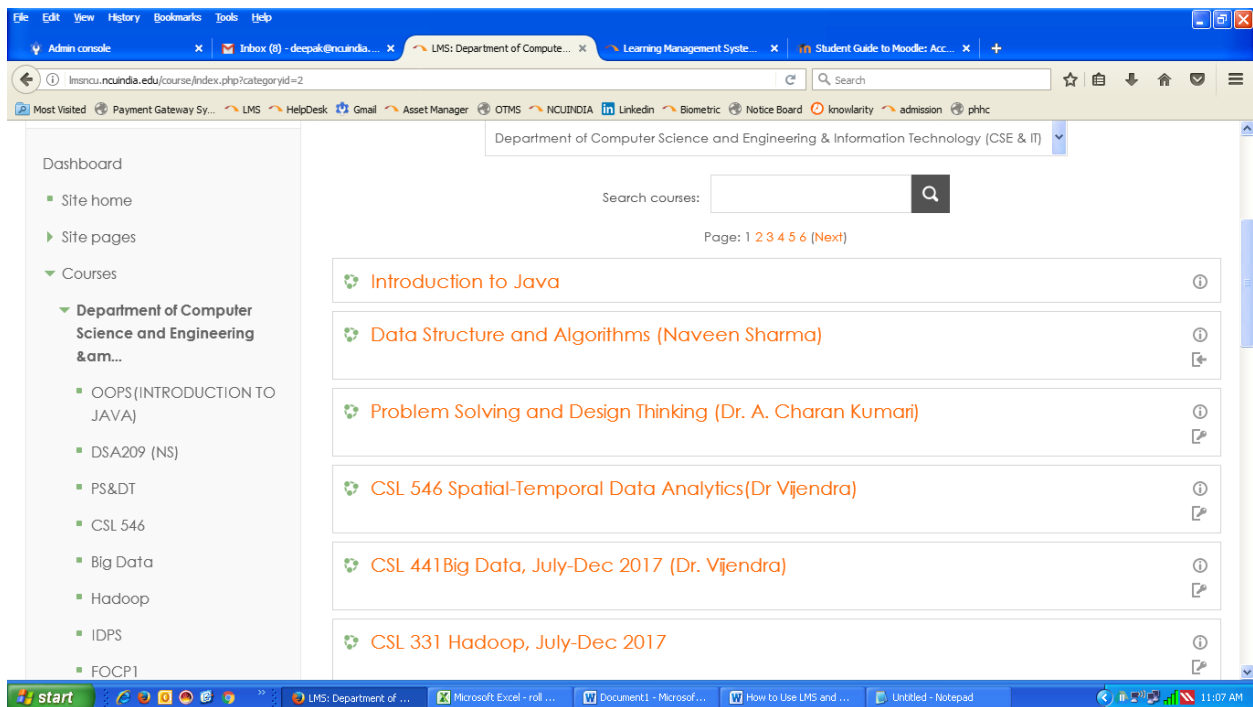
File Edit View History Bookmarks Tools Help

Admin console ×
Inbox (8) - deepak@ncuindia.... ×
LMS: Department of Compute... ×
Learning Management Syste... ×
Student Guide to Moodle: Acc... ×
+

lmsncu.ncuindia.edu/course/index.php?categoryid=2
Search

Most Visited  Payment Gateway Sy...  LMS  HelpDesk  Gmail  Asset Manager  OTMS  NCUINDIA  Linkedin  Biometric  Notice Board  knowlarity  admission  phhc

Dashboard
Site home
Site pages
Courses
Department of Computer Science and Engineering &am...
OOPS(INTRODUCTION TO JAVA)
DSA209 (NS)
PS&DT
CSL 546
Big Data
Hadoop
IDPS
FOCP1

Department of Computer Science and Engineering & Information Technology (CSE & IT)

Search courses:

Page: 1 2 3 4 5 6 (Next)

Introduction to Java

Data Structure and Algorithms (Naveen Sharma)

Problem Solving and Design Thinking (Dr. A. Charan Kumari)

CSL 546 Spatial-Temporal Data Analytics(Dr Vijendra)

CSL 441Big Data, July-Dec 2017 (Dr. Vijendra)

CSL 331 Hadoop, July-Dec 2017

start
LMS: Department of ...
Microsoft Excel - roll ...
Document1 - Microsof...
How to Use LMS and ...
Untitled - Notepad
11:07 AM